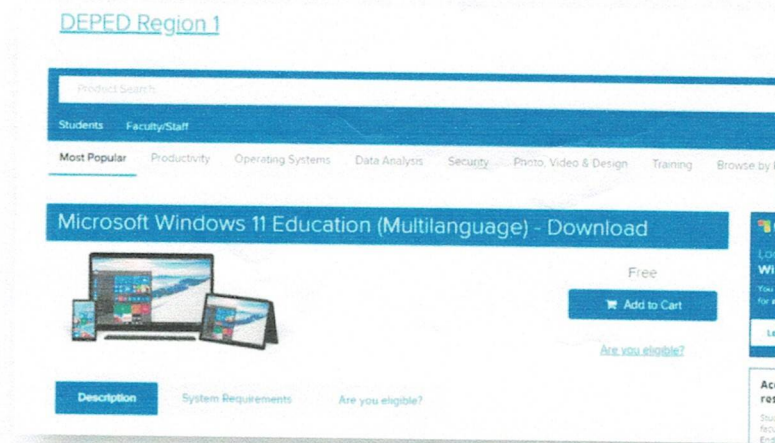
DEPED Region 1

Product Search

Students Faculty/Staff

Most Popular Productivity Operating Systems Data Analysis Security Photo, Video & Design Training Browse by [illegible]

Microsoft Windows 11 Education (Multilanguage) - Download

Free

Add to Cart

Are you eligible?

Description System Requirements Are you eligible?

Lo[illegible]
Wi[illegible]
You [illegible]
for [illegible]
Le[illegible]

Acc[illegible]
res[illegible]
Stu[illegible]
fac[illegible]
Em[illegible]